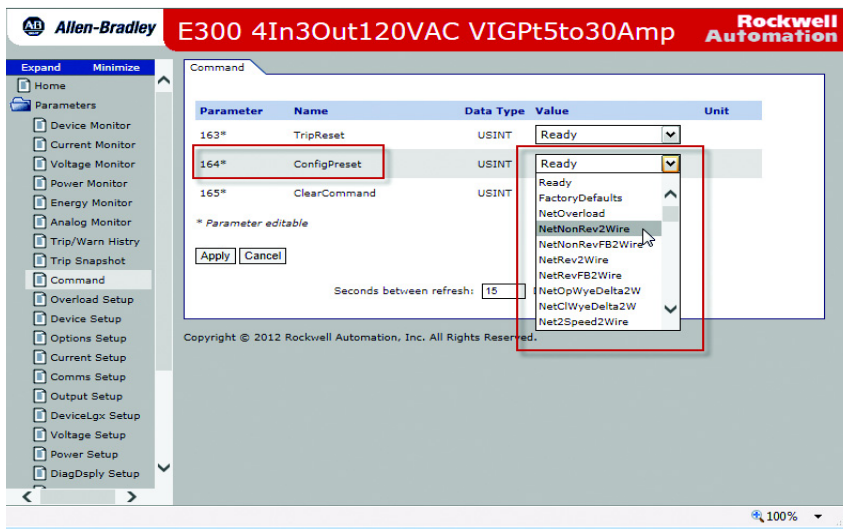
AB Allen-Bradley E300 4In3Out120VAC VIGPt5to30Amp Rockwell Automation

Expand Minimize
Home
Parameters
Device Monitor
Current Monitor
Voltage Monitor
Power Monitor
Energy Monitor
Analog Monitor
Trip/Warn Histry
Trip Snapshot
Command
Overload Setup
Device Setup
Options Setup
Current Setup
Comms Setup
Output Setup
DeviceLgx Setup
Voltage Setup
Power Setup
DiagDsply Setup

Command

| Parameter | Name | Data Type | Value | Unit |
|---|---|---|---|---|
| 163* | TripReset | USINT | Ready | |
| 164* | ConfigPreset | USINT | Ready | |
| 165* | ClearCommand | USINT | | |

Ready
FactoryDefaults
NetOverload
NetNonRev2Wire
NetNonRevFB2Wire
NetRev2Wire
NetRevFB2Wire
NetOpWyeDelta2W
NetClWyeDelta2W
Net2Speed2Wire

* Parameter editable

Apply Cancel

Seconds between refresh: 15

Copyright © 2012 Rockwell Automation, Inc. All Rights Reserved.

100%